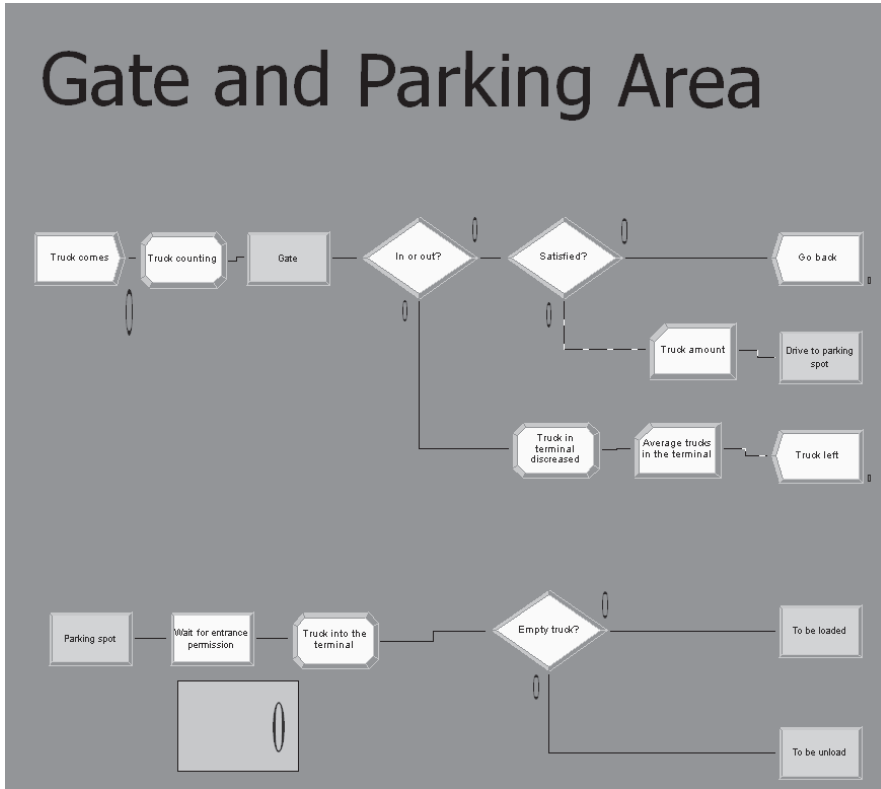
Gate and Parking Area

Truck comes

Truck counting

Gate

In or out?

Satisfied?

Go back

Truck amount

Drive to parking spot

Truck in terminal discreased

Average trucks in the terminal

Truck left

Parking spot

Wait for entrance permission

Truck into the terminal

Empty truck?

To be loaded

To be unload